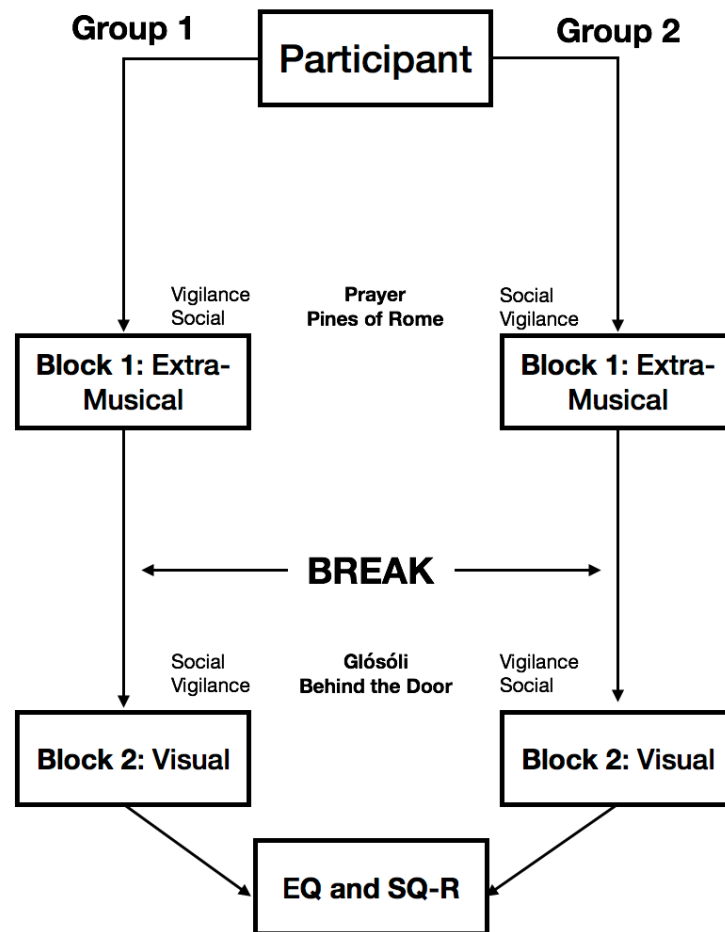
Group 1

Participant

Group 2

Vigilance
Social

Prayer
Pines of Rome

Social
Vigilance

Block 1: Extra-Musical

Block 1: Extra-Musical

BREAK

Social
Vigilance

Glósóli
Behind the Door

Vigilance
Social

Block 2: Visual

Block 2: Visual

EQ and SQ-R